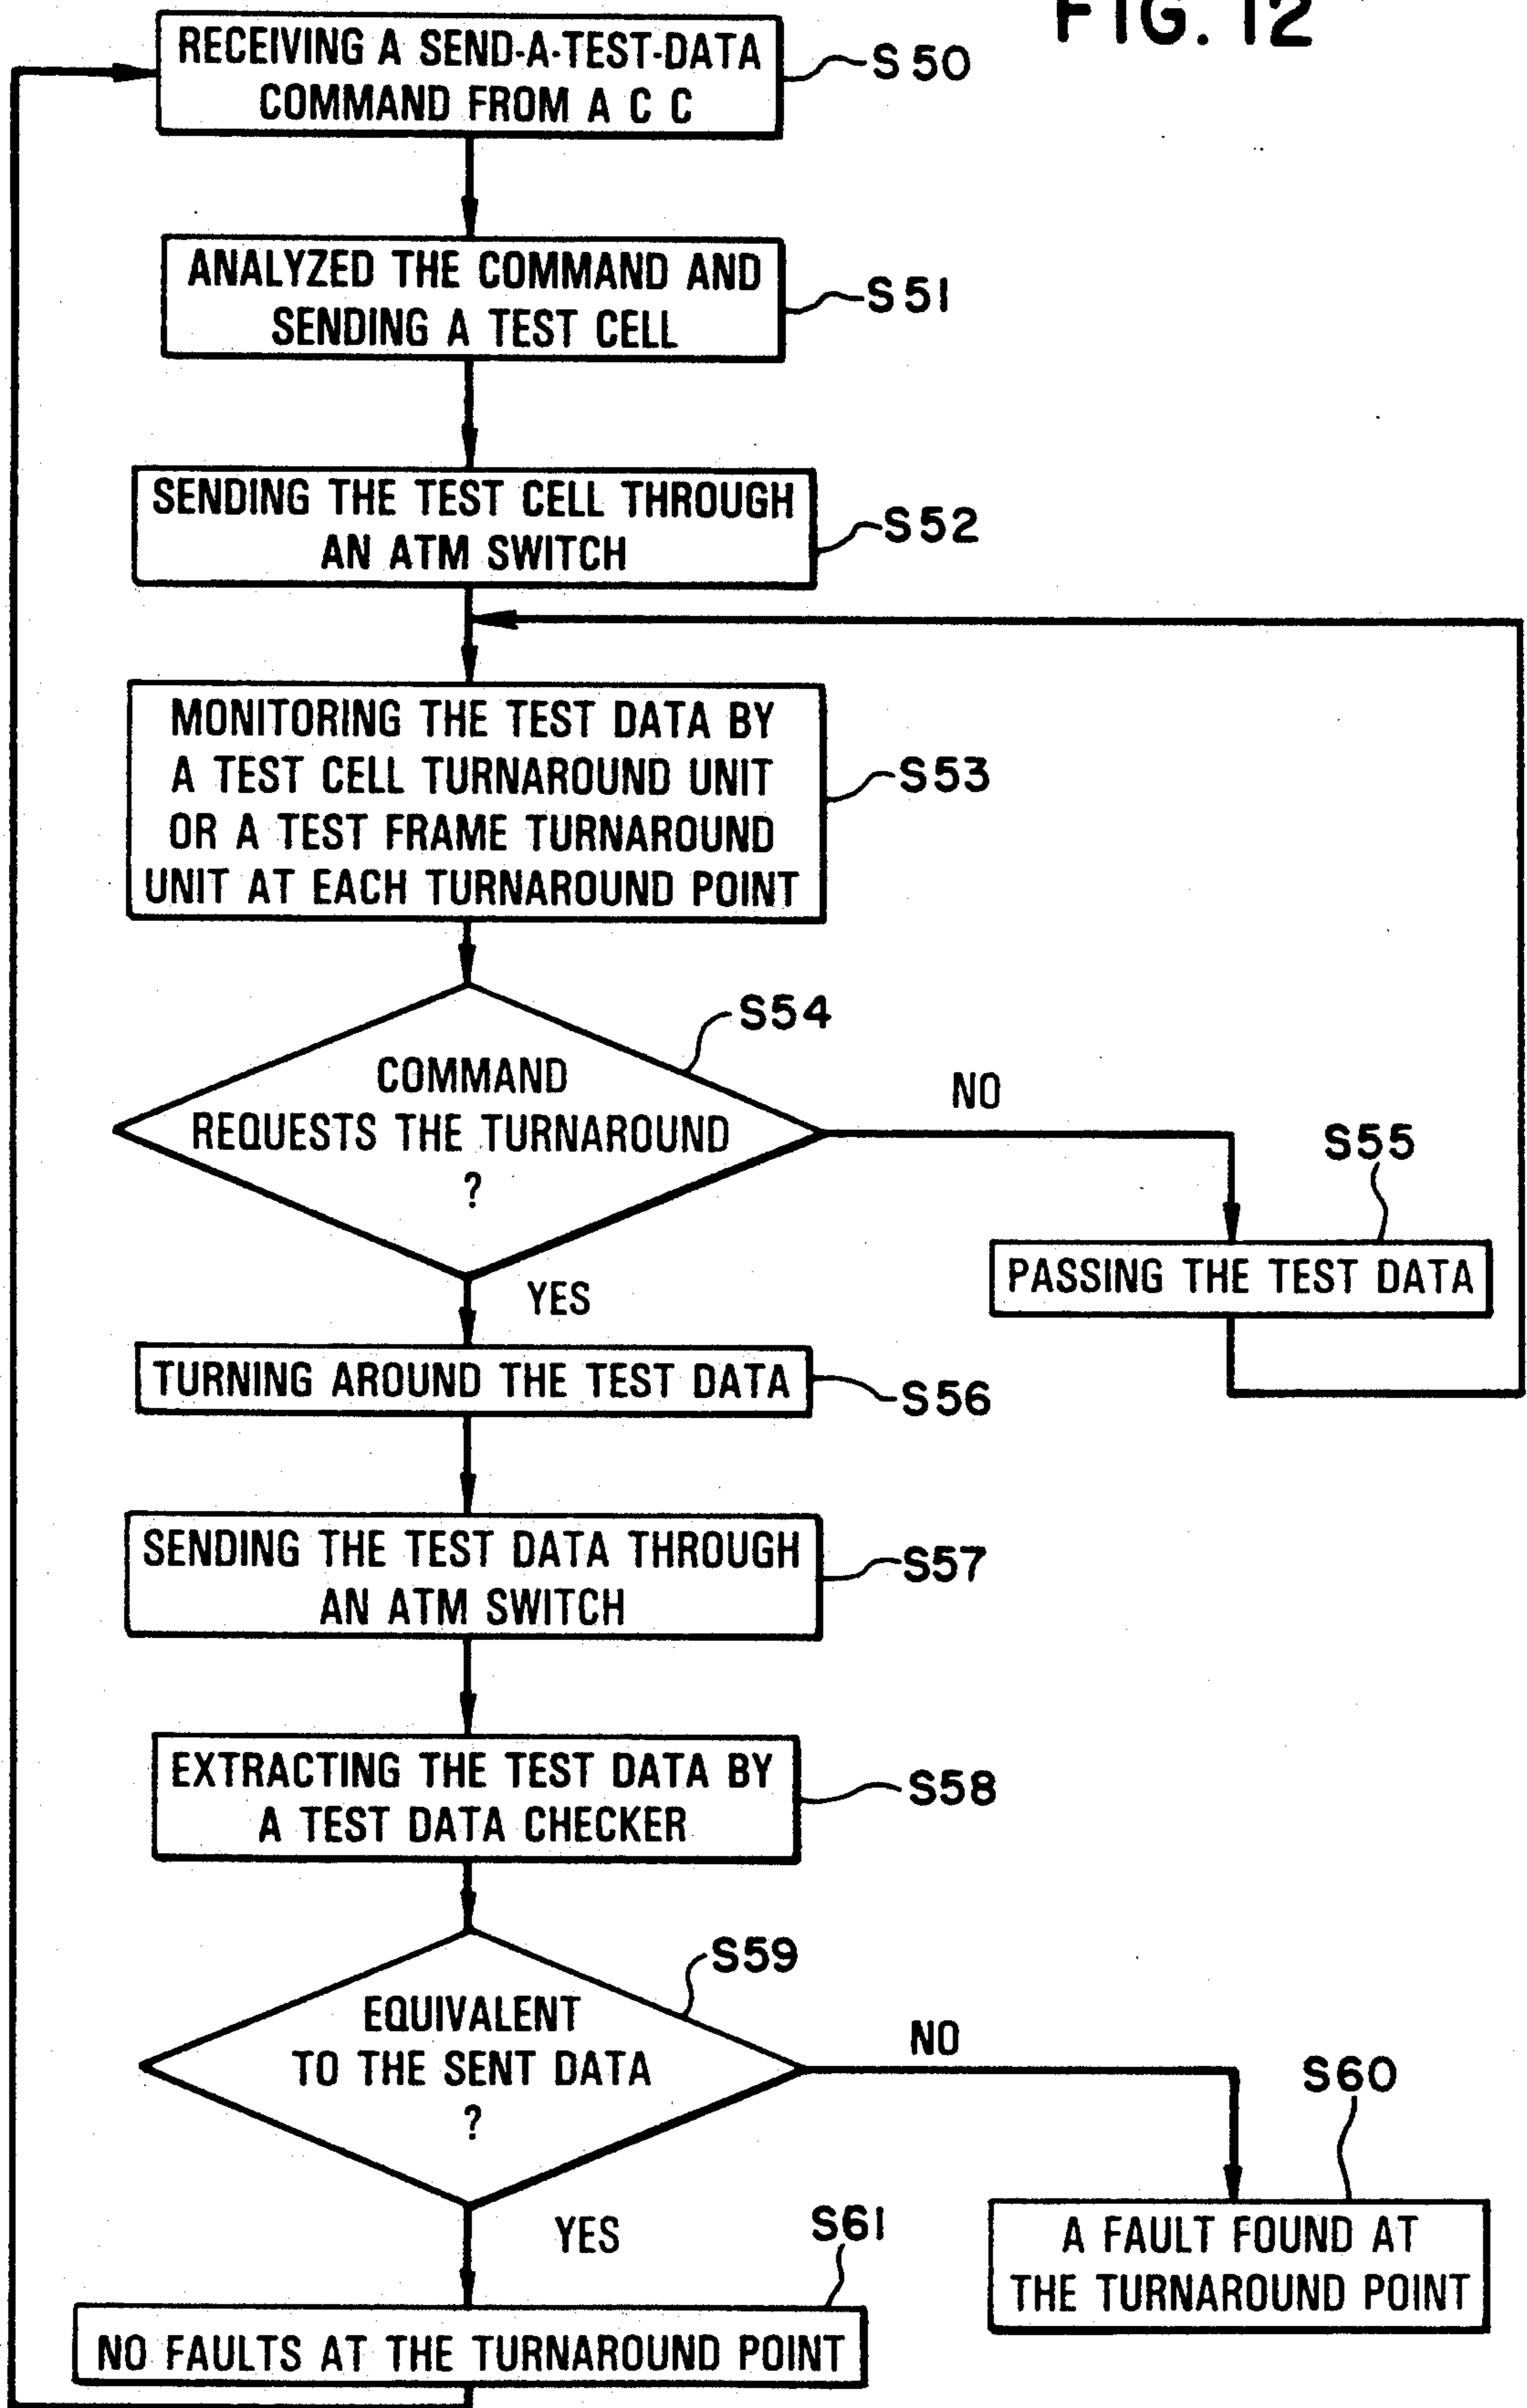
FIG. 12

RECEIVING A SEND-A-TEST-DATA COMMAND FROM A C C

S50

ANALYZED THE COMMAND AND SENDING A TEST CELL

S51

SENDING THE TEST CELL THROUGH AN ATM SWITCH

S52

MONITORING THE TEST DATA BY A TEST CELL TURNAROUND UNIT OR A TEST FRAME TURNAROUND UNIT AT EACH TURNAROUND POINT

S53

S54

COMMAND REQUESTS THE TURNAROUND ?

NO

S55

PASSING THE TEST DATA

YES

TURNING AROUND THE TEST DATA

S56

SENDING THE TEST DATA THROUGH AN ATM SWITCH

S57

EXTRACTING THE TEST DATA BY A TEST DATA CHECKER

S58

S59

EQUIVALENT TO THE SENT DATA ?

NO

S60

YES

S61

A FAULT FOUND AT THE TURNAROUND POINT

NO FAULTS AT THE TURNAROUND POINT